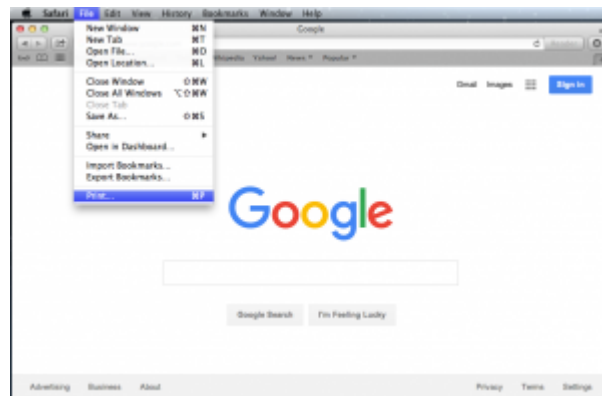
Safari File Edit View History Bookmarks Window Help

Google

New Window ⌘N
New Tab ⌘T
Open File... ⌘O
Open Location... ⌘L

Close Window ⇧⌘W
Close All Windows ⌥⇧⌘W
Close Tab
Save As... ⇧⌘S

Share
Open in Dashboard...

Import Bookmarks...
Export Bookmarks...

Print... ⌘P

Wikipedia Yahoo! News Popular

Gmail Images Sign in

Google

Google Search I'm Feeling Lucky

Advertising Business About

Privacy Terms Settings